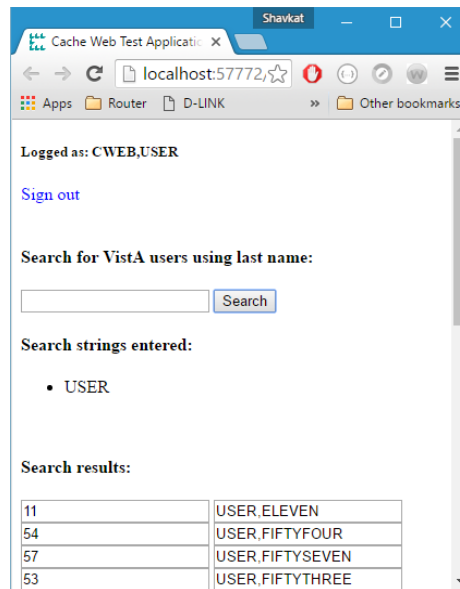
Shavkat

Cache Web Test Applicatic ×

localhost:57772/

Apps Router D-LINK » Other bookmarks

Logged as: CWEB,USER

Sign out

Search for VistA users using last name:

Search

Search strings entered:

- USER

Search results:

| 11 | USER,ELEVEN |
|---|---|
| 54 | USER,FIFTYFOUR |
| 57 | USER,FIFTYSEVEN |
| 53 | USER,FIFTYTHREE |